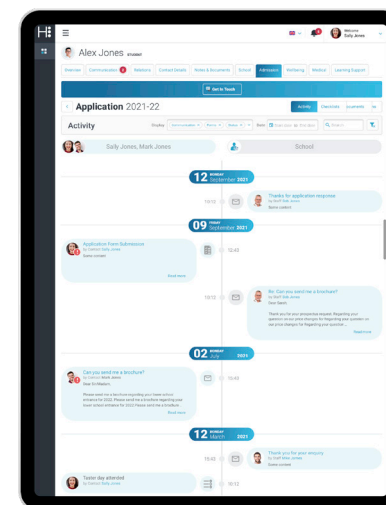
Welcome Sally Jones

Alex Jones STUDENT

Overview | Communication 6 | Relations | Contact Details | Notes & Documents | School | Admissions | Wellbeing | Medical | Learning Support

Get In Touch

Application 2021-22

Activity | Checklists | Documents

Activity

Display

Sally Jones, Mark Jones

School

12 MONDAY September 2021

10:13

Thanks for application response
By Staff Sally Jones
Some content

09 TUESDAY September 2021

Application Form Submission
By Contact Sally Jones
Some content
Read more

10:45

10:13

Re: Can you send me a brochure?
By Staff Sally Jones
Dear Sarah,
Thank you for your prospective request. Regarding your question on our price changes for Regarding your question on our price changes for Regarding your question...
Read more

02 MONDAY July 2021

Can you send me a brochure?
By Contact Mark Jones
Dear Sir/Madam,
Please send me a brochure regarding your taster school entrance for 2022. Please send me a brochure regarding your taster school entrance for 2022. Please send me a brochure
Read more

10:45

12 MONDAY March 2021

10:45

Thank you for your enquiry
By Staff Sally Jones
Some content

Taster day attended
By Contact Sally Jones

10:12